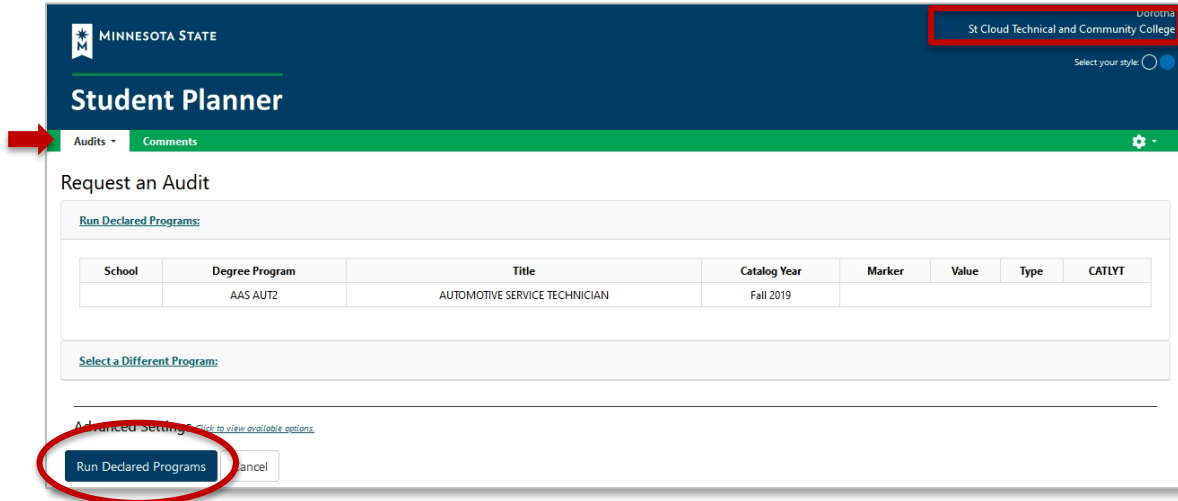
MINNESOTA STATE

Dorotha
St Cloud Technical and Community College

Select your style:

Student Planner

Audits
Comments

Request an Audit

Run Declared Programs:

| School | Degree Program | Title | Catalog Year | Marker | Value | Type | CATLYT |
|---|---|---|---|---|---|---|---|
| | AAS AUT2 | AUTOMOTIVE SERVICE TECHNICIAN | Fall 2019 | | | | |

Select a Different Program:

Advanced Settings Click to view available options.

Run Declared Programs
Cancel